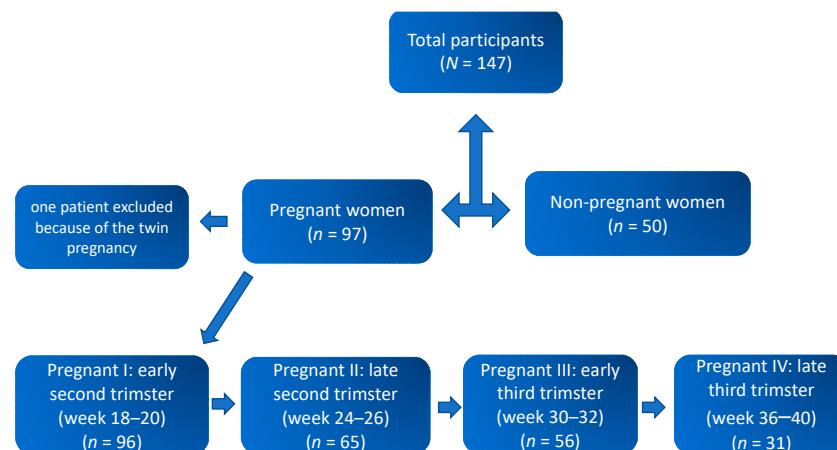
Total participants
($N$ = 147)

one patient excluded because of the twin pregnancy

Pregnant women
($n$ = 97)

Non-pregnant women
($n$ = 50)

Pregnant I: early second trimster
(week 18–20)
($n$ = 96)

Pregnant II: late second trimster
(week 24–26)
($n$ = 65)

Pregnant III: early third trimster
(week 30–32)
($n$ = 56)

Pregnant IV: late third trimster
(week 36–40)
($n$ = 31)